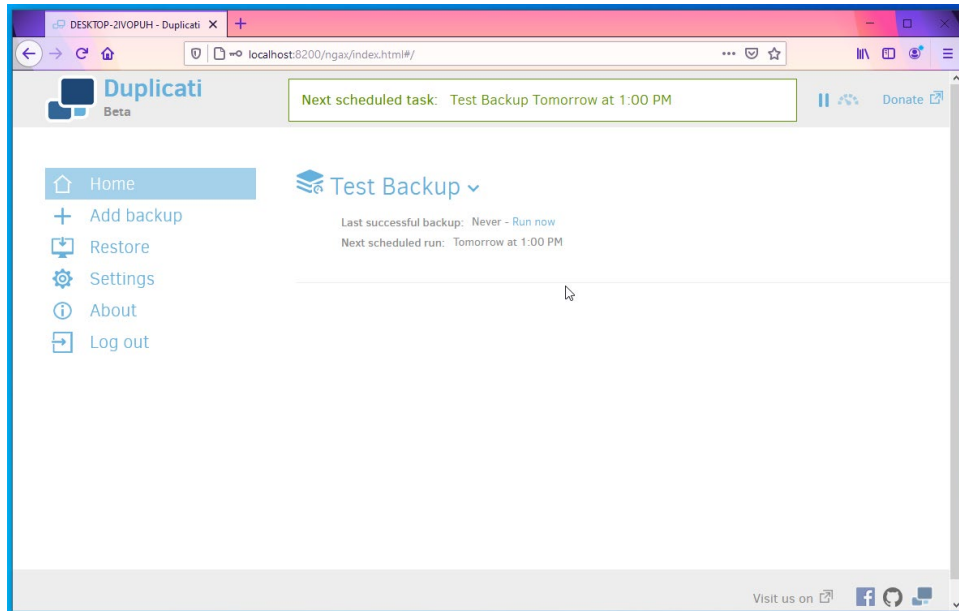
DESKTOP-2IVOPUH - Duplicati ×
+
localhost:8200/ngax/index.html#/
Duplicati
Beta
Next scheduled task: Test Backup Tomorrow at 1:00 PM
Donate
Home
Add backup
Restore
Settings
About
Log out
Test Backup
Last successful backup: Never - Run now
Next scheduled run: Tomorrow at 1:00 PM
Visit us on